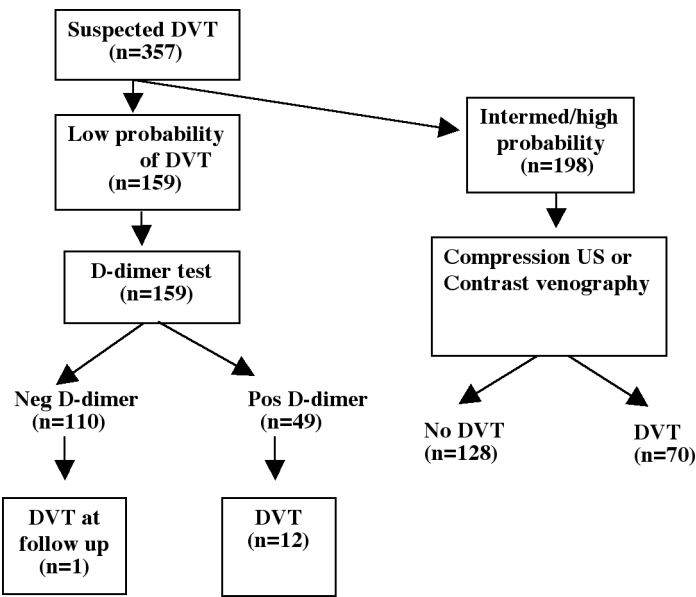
Suspected DVT (n=357)

Low probability of DVT (n=159)

Intermed/high probability (n=198)

D-dimer test (n=159)

Compression US or Contrast venography

Neg D-dimer (n=110)

Pos D-dimer (n=49)

No DVT (n=128)

DVT (n=70)

DVT at follow up (n=1)

DVT (n=12)